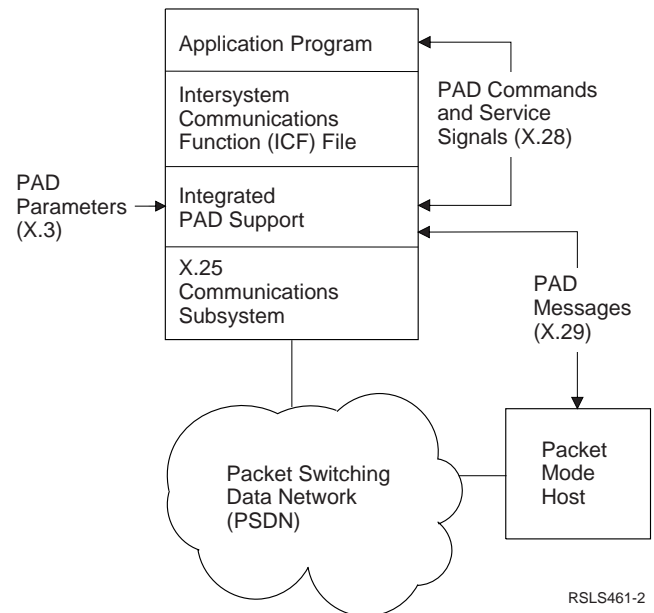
Application Program

Intersystem Communications Function (ICF) File

Integrated PAD Support

X.25 Communications Subsystem

PAD Parameters (X.3)

PAD Commands and Service Signals (X.28)

PAD Messages (X.29)

Packet Switching Data Network (PSDN)

Packet Mode Host

RSLS461-2